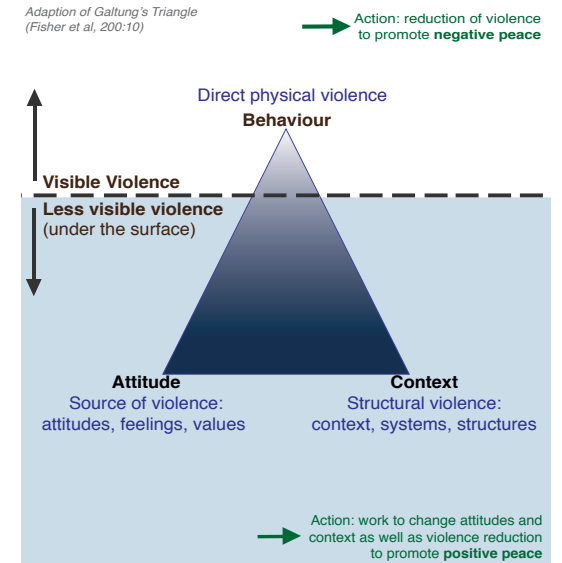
Adaption of Galtung's Triangle
(Fisher et al, 200:10)

Action: reduction of violence to promote **negative peace**

Direct physical violence
**Behaviour**

**Visible Violence**

**Less visible violence**
(under the surface)

**Attitude**
Source of violence: attitudes, feelings, values

**Context**
Structural violence: context, systems, structures

Action: work to change attitudes and context as well as violence reduction to promote **positive peace**